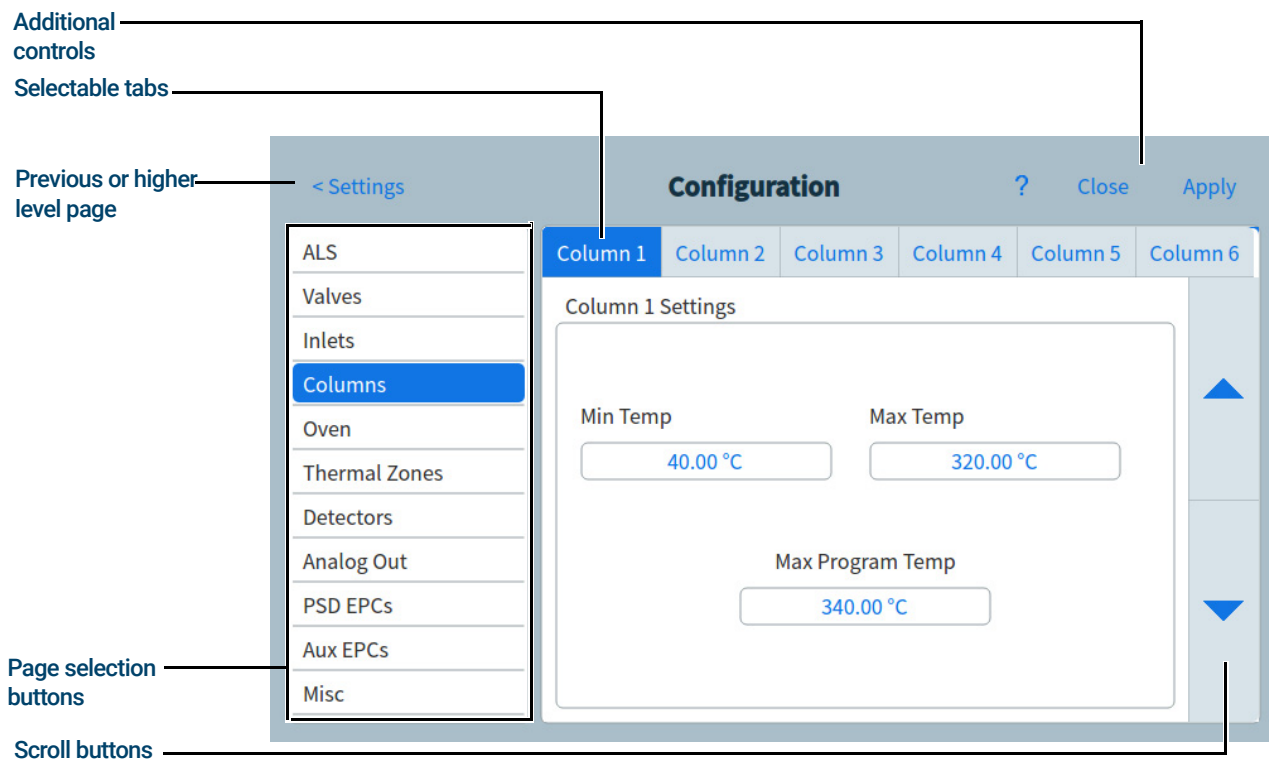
Additional controls

Selectable tabs

Previous or higher level page

< Settings

Configuration

?

Close

Apply

ALS

Valves

Inlets

Columns

Oven

Thermal Zones

Detectors

Analog Out

PSD EPCs

Aux EPCs

Misc

Column 1

Column 2

Column 3

Column 4

Column 5

Column 6

Column 1 Settings

Min Temp

40.00 °C

Max Temp

320.00 °C

Max Program Temp

340.00 °C

Page selection buttons

Scroll buttons